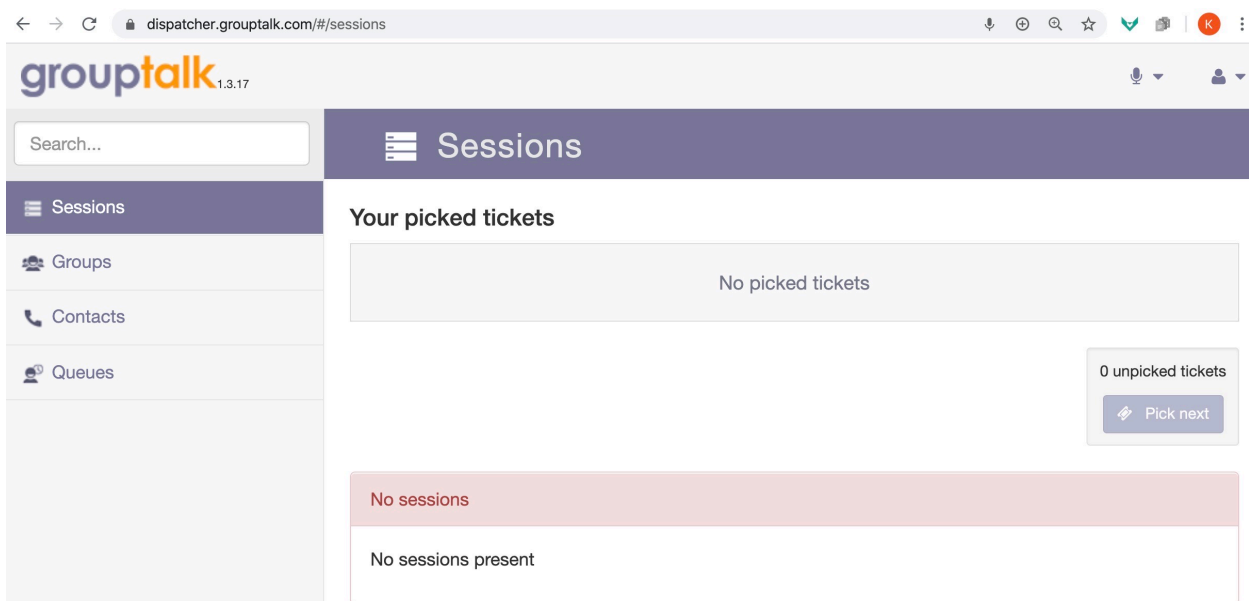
dispatcher.grouptalk.com/#/sessions

K

grouptalk 1.3.17

Search...

Sessions

Groups

Contacts

Queues

Sessions

Your picked tickets

No picked tickets

0 unpicked tickets

Pick next

No sessions

No sessions present